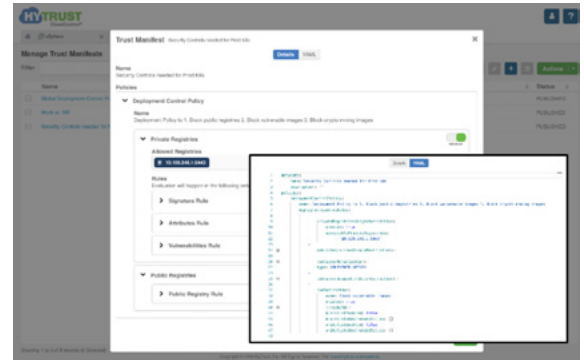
HYTRUST

Manage Trust Manifests

Filter

Name

Global Compliance Control Pol...

Work on VM

Security Controls needed for Pr...

Actions

Status

PUBLISHED

PUBLISHED

PUBLISHED

Trust Manifest Security Controls needed for ProdVMs

Details YAML

Name
Security Controls needed for ProdVMs

Policies

Deployment Control Policy

Name
Deployment Policy to 1. Block public registries 2. Block vulnerable images 3. Block unsigned images

Private Registries

Allowed Registries
10.100.248.1:5443

Rules
Evaluation will happen in the following seq...

Signature Rule

Attributes Rule

Vulnerabilities Rule

Public Registries

Public Registry Rule

Details YAML

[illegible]

Showing 1 to 3 of 3 items

Copyright © 2019 HyTrust, Inc. All Rights Reserved. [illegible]